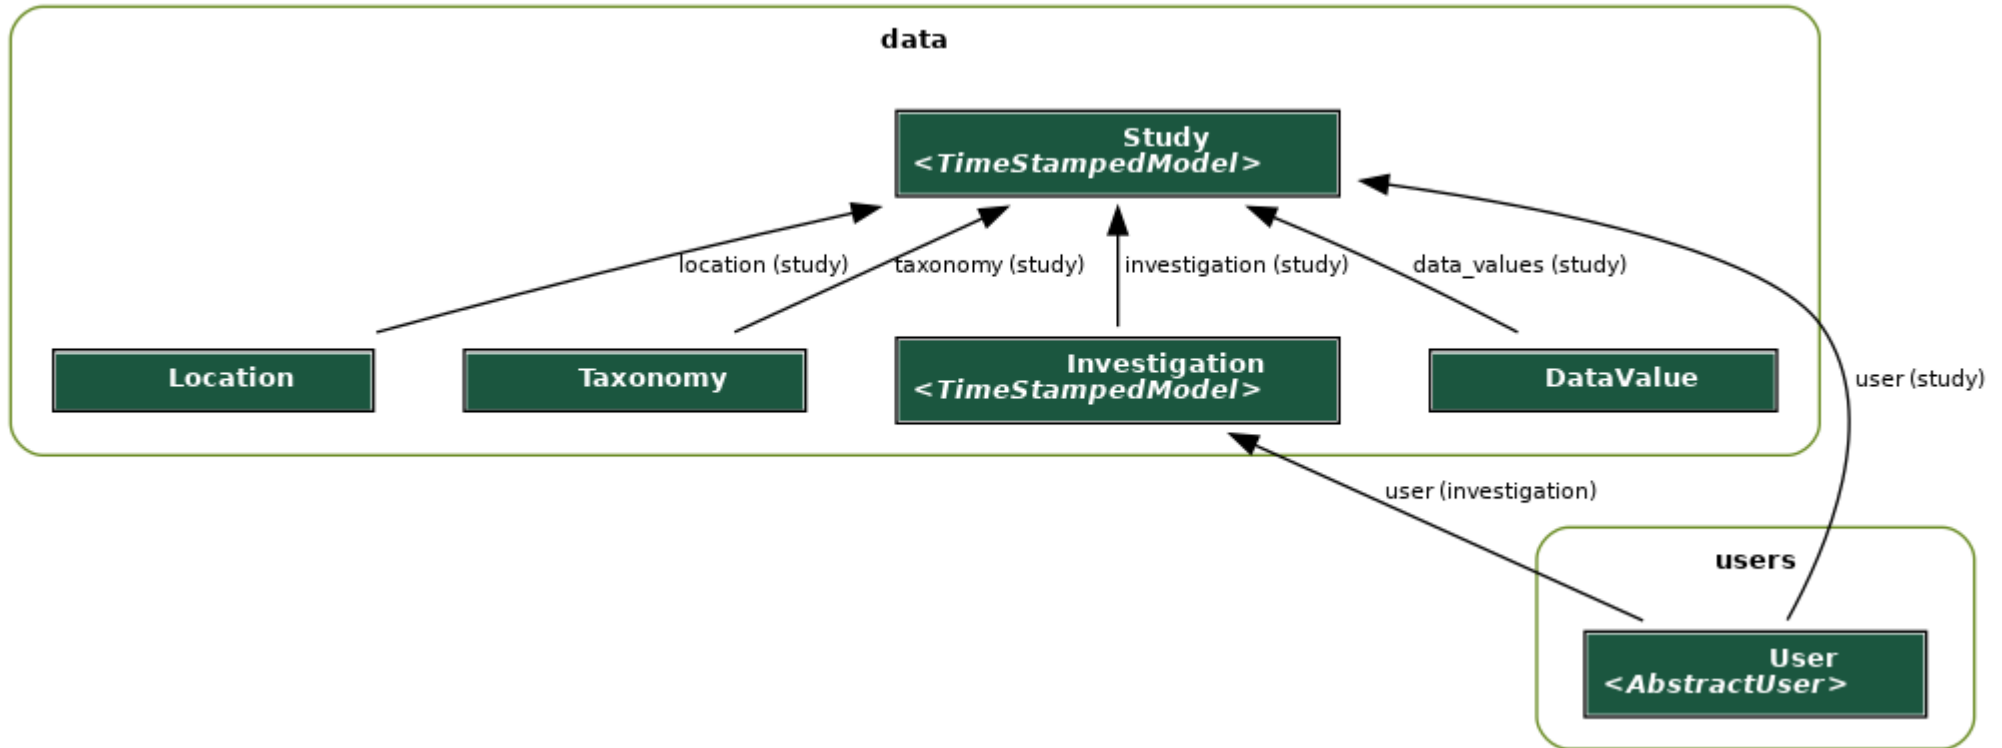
data

Study
<TimeStampedModel>

location (study)

taxonomy (study)

investigation (study)

data_values (study)

Location

Taxonomy

Investigation
<TimeStampedModel>

DataValue

user (study)

user (investigation)

users

User
<AbstractUser>